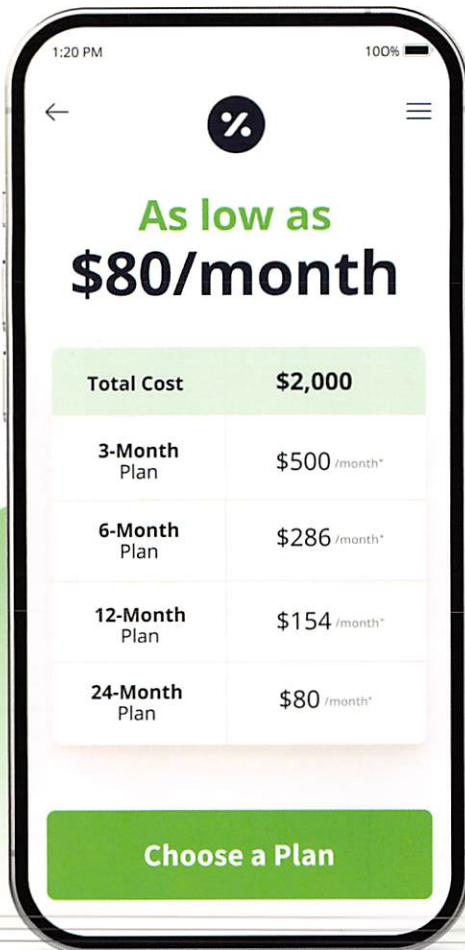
1:20 PM

100%

←

%

As low as
$80/month

| Total Cost | $2,000 |
|---|---|
| 3-Month Plan | $500 /month* |
| 6-Month Plan | $286 /month* |
| 12-Month Plan | $154 /month* |
| 24-Month Plan | $80 /month* |

Choose a Plan